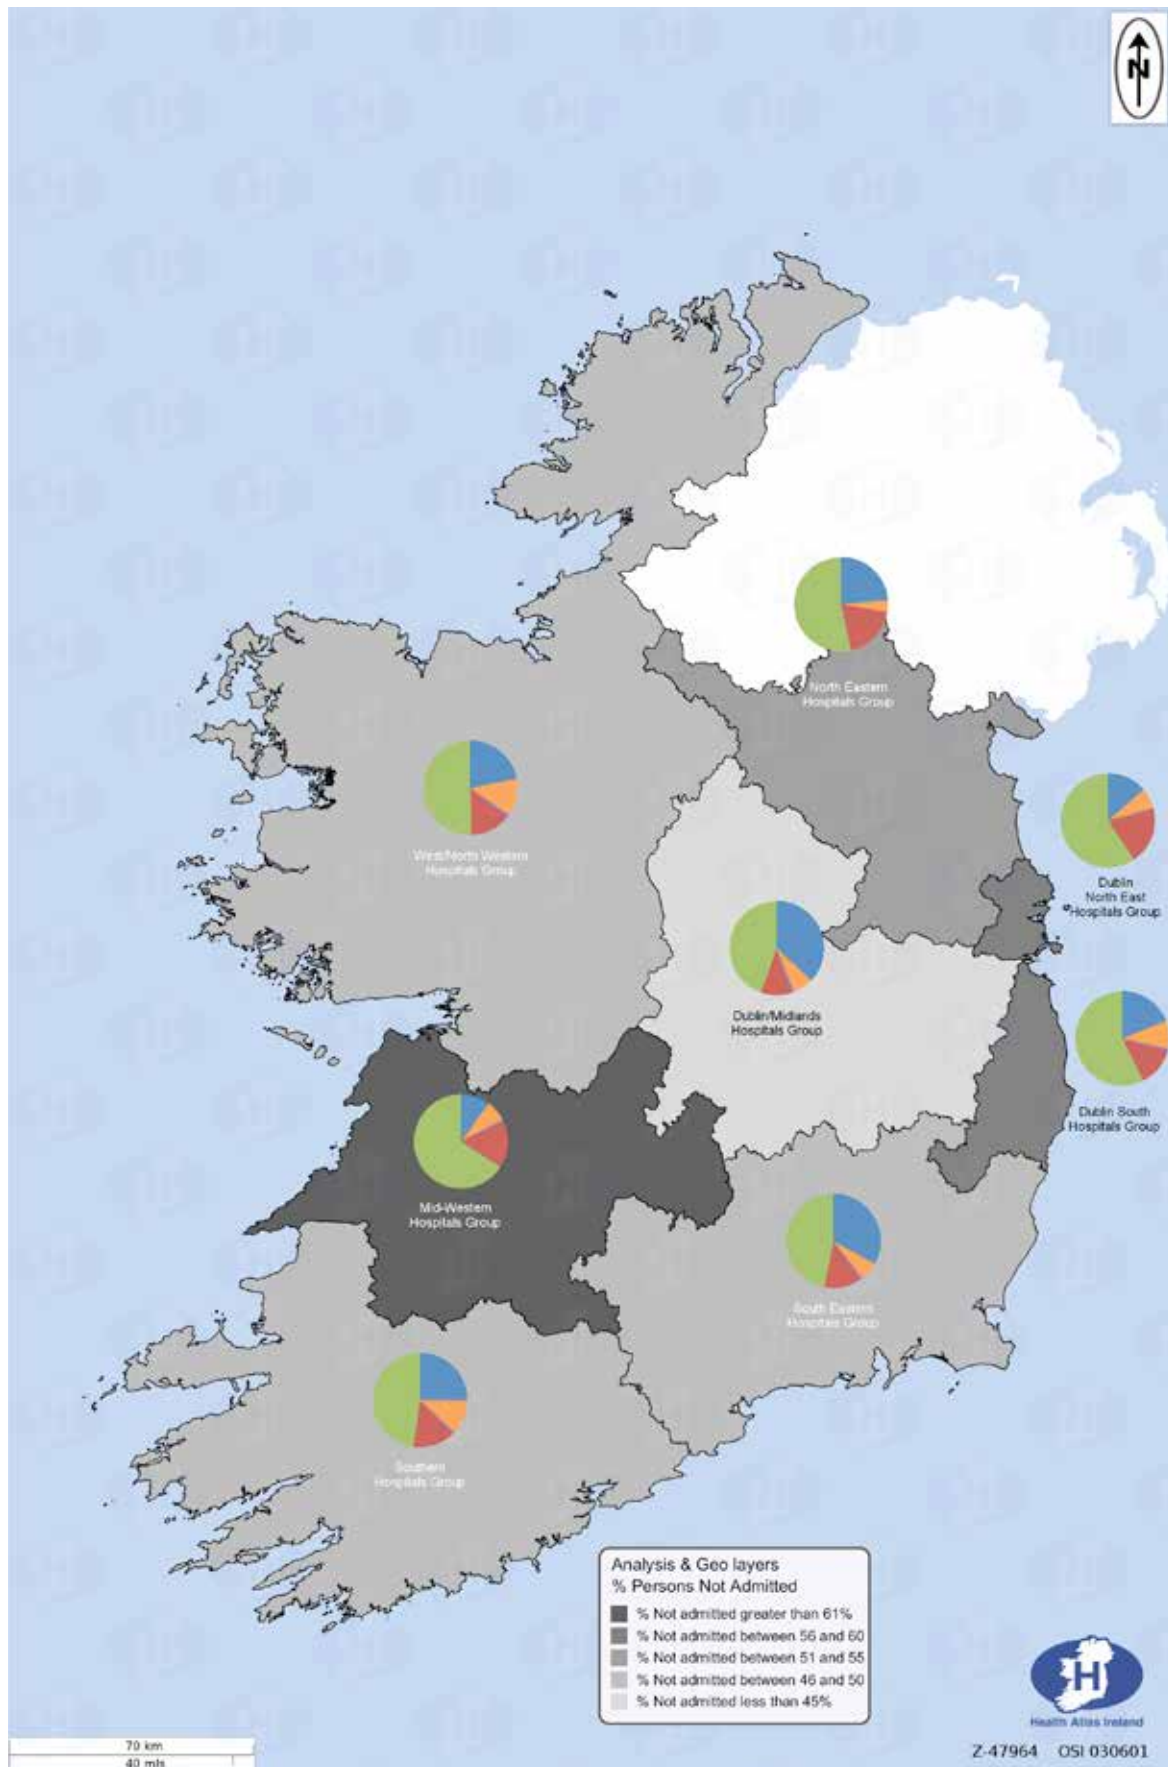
N

North Eastern Hospitals Group

West/North Western Hospitals Group

Dublin North East Hospitals Group

Dublin/Midlands Hospitals Group

Dublin South Hospitals Group

Mid-Western Hospitals Group

South Eastern Hospitals Group

Southern Hospitals Group

Analysis & Geo layers
% Persons Not Admitted
% Not admitted greater than 61%
% Not admitted between 56 and 60
% Not admitted between 51 and 55
% Not admitted between 46 and 50
% Not admitted less than 45%

Health Atlas Ireland

70 km
40 mls

Z-47964 OSI 030601